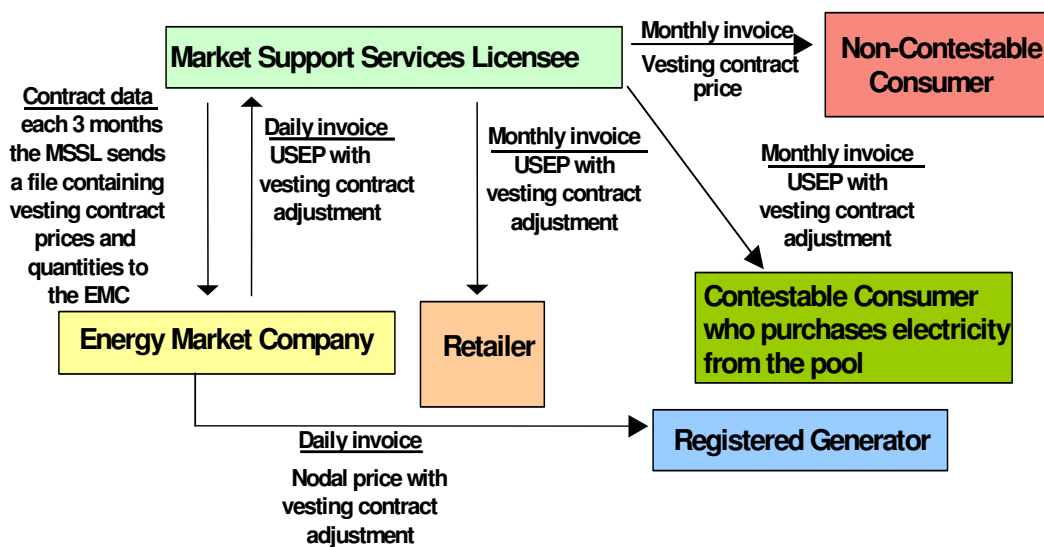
Market Support Services Licensee

Monthly invoice
Vesting contract price

Non-Contestable Consumer

Contract data
each 3 months the MSSL sends a file containing vesting contract prices and quantities to the EMC

Daily invoice
USEP with vesting contract adjustment

Monthly invoice
USEP with vesting contract adjustment

Monthly invoice
USEP with vesting contract adjustment

Contestable Consumer who purchases electricity from the pool

Energy Market Company

Retailer

Registered Generator

Daily invoice
Nodal price with vesting contract adjustment